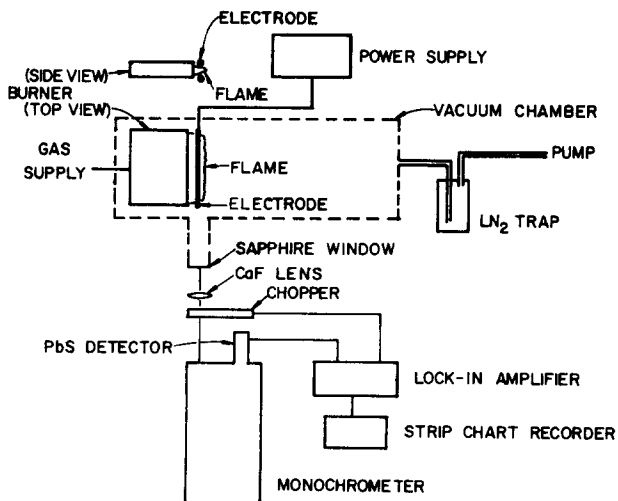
ELECTRODE
(SIDE VIEW)
BURNER
(TOP VIEW)
FLAME
POWER SUPPLY
VACUUM CHAMBER
GAS SUPPLY
FLAME
ELECTRODE
PUMP
$LN_2$ TRAP
SAPPHIRE WINDOW
CaF LENS
CHOPPER
PbS DETECTOR
LOCK-IN AMPLIFIER
STRIP CHART RECORDER
MONOCHROMETER